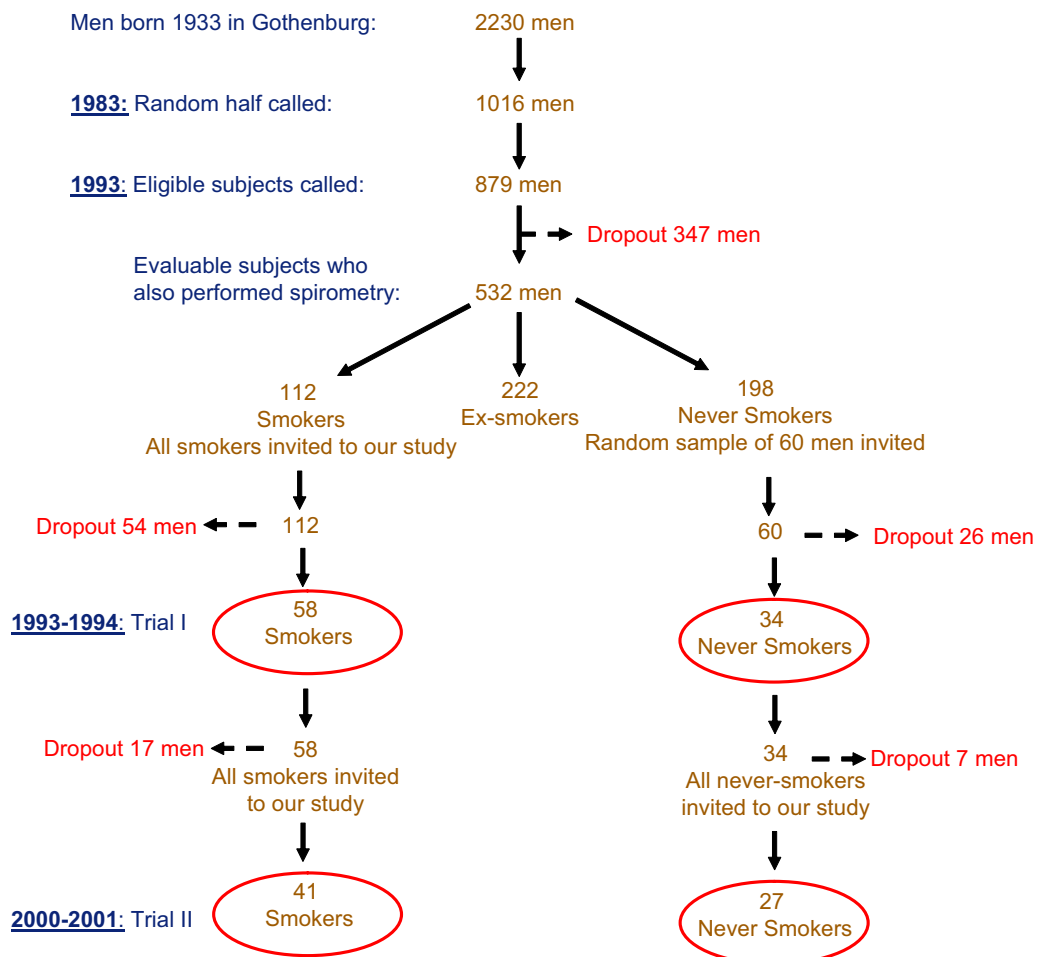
Men born 1933 in Gothenburg: 2230 men

1983: Random half called: 1016 men

1993: Eligible subjects called: 879 men

Dropout 347 men

Evaluable subjects who also performed spirometry: 532 men

112
Smokers
All smokers invited to our study

222
Ex-smokers

198
Never Smokers
Random sample of 60 men invited

Dropout 54 men

112

60

Dropout 26 men

1993-1994: Trial I

58
Smokers

34
Never Smokers

Dropout 17 men

58
All smokers invited to our study

34
All never-smokers invited to our study

Dropout 7 men

2000-2001: Trial II

41
Smokers

27
Never Smokers